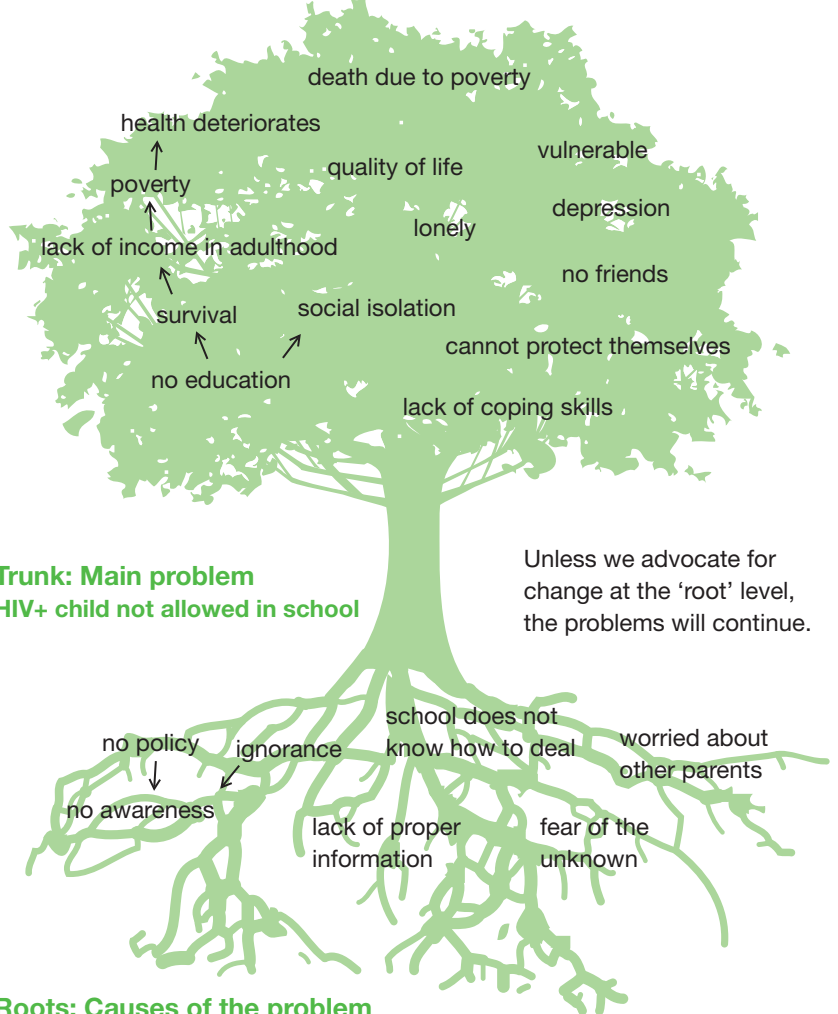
death due to poverty

health deteriorates

poverty

quality of life

vulnerable

depression

lonely

lack of income in adulthood

no friends

survival

social isolation

cannot protect themselves

no education

lack of coping skills

Trunk: Main problem
HIV+ child not allowed in school

Unless we advocate for change at the 'root' level, the problems will continue.

no policy

ignorance

school does not know how to deal

worried about other parents

no awareness

lack of proper information

fear of the unknown

Roots: Causes of the problem